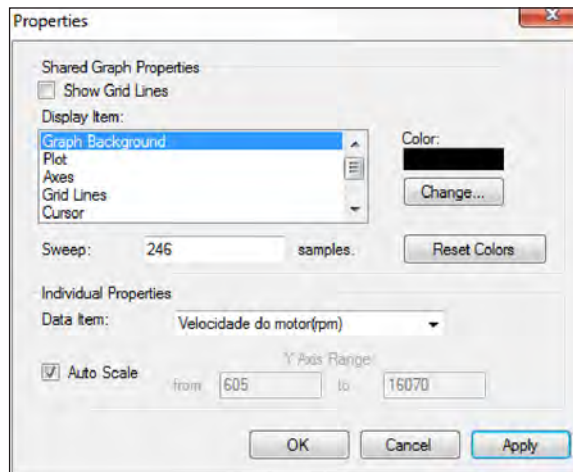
Properties

Shared Graph Properties

Show Grid Lines

Display Item:

Graph Background
Plot
Axes
Grid Lines
Cursor

Color:

Change...

Sweep: 246 samples.

Reset Colors

Individual Properties

Data Item: Velocidade do motor(rpm)

Auto Scale

Y Axis Range

from 605 to 16070

OK Cancel Apply